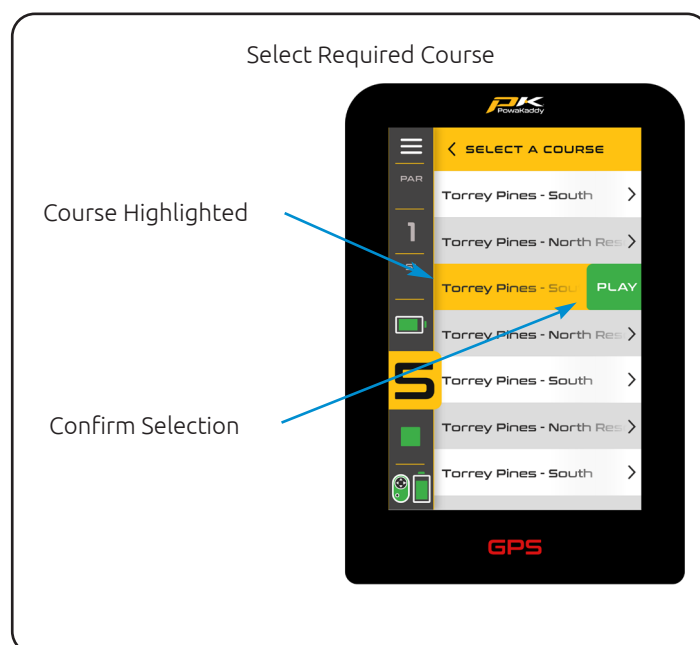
Select Required Course

Course Highlighted

Confirm Selection

PK PowaKaddy

SELECT A COURSE

PAR

1

SI

5

Torrey Pines - South

Torrey Pines - North Res

Torrey Pines - Sou

PLAY

Torrey Pines - North Res

Torrey Pines - South

Torrey Pines - North Res

Torrey Pines - South

GPS